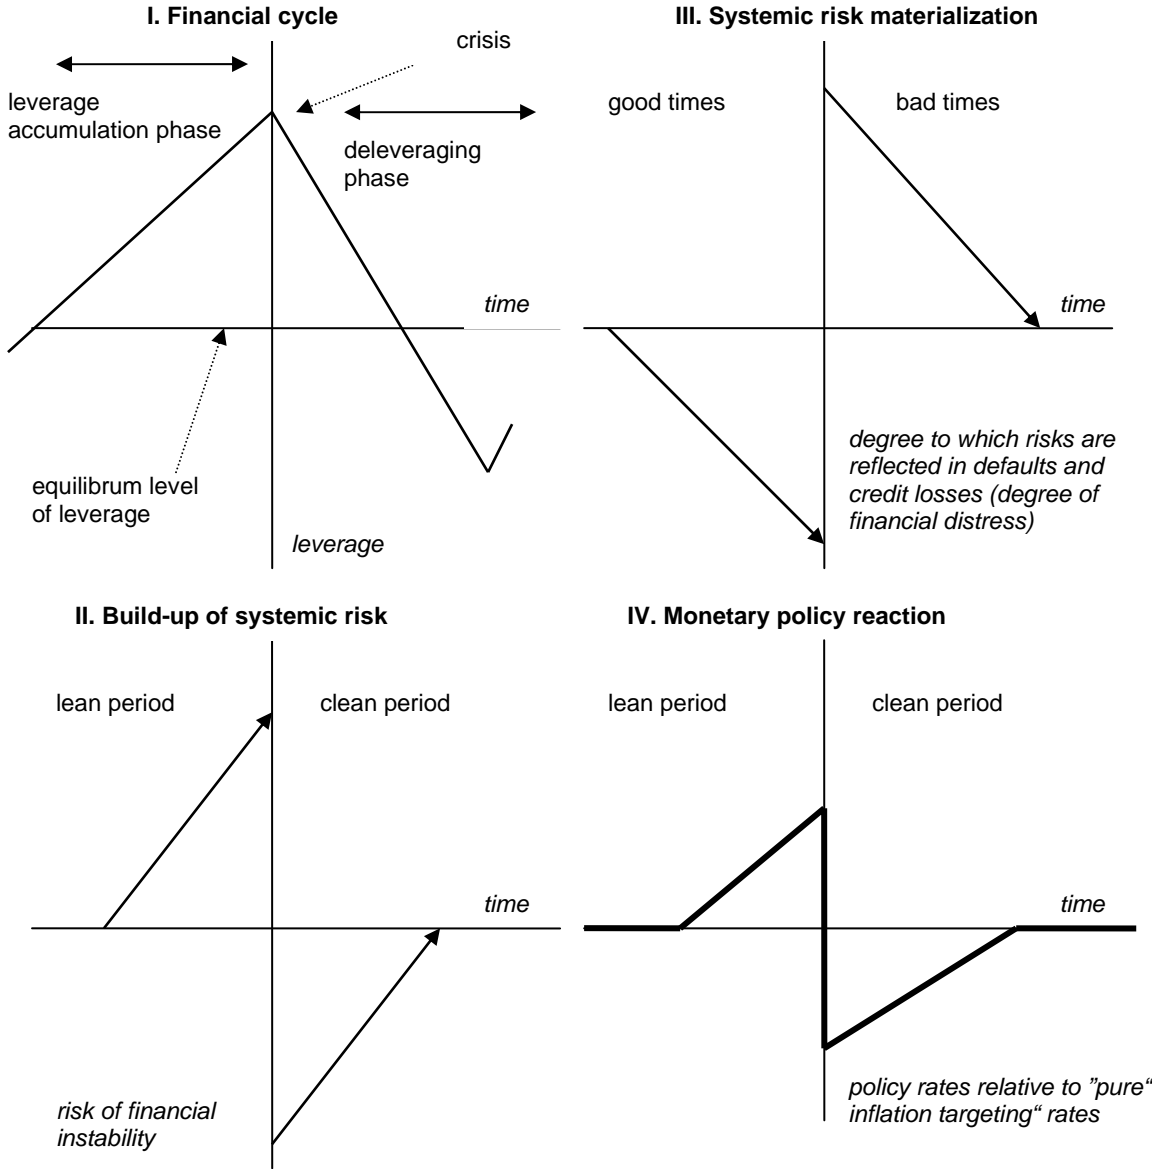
I. Financial cycle

crisis

leverage accumulation phase

deleveraging phase

time

equilibrum level of leverage

leverage

III. Systemic risk materialization

good times

bad times

time

degree to which risks are reflected in defaults and credit losses (degree of financial distress)

II. Build-up of systemic risk

lean period

clean period

time

risk of financial instability

IV. Monetary policy reaction

lean period

clean period

time

policy rates relative to "pure" inflation targeting" rates